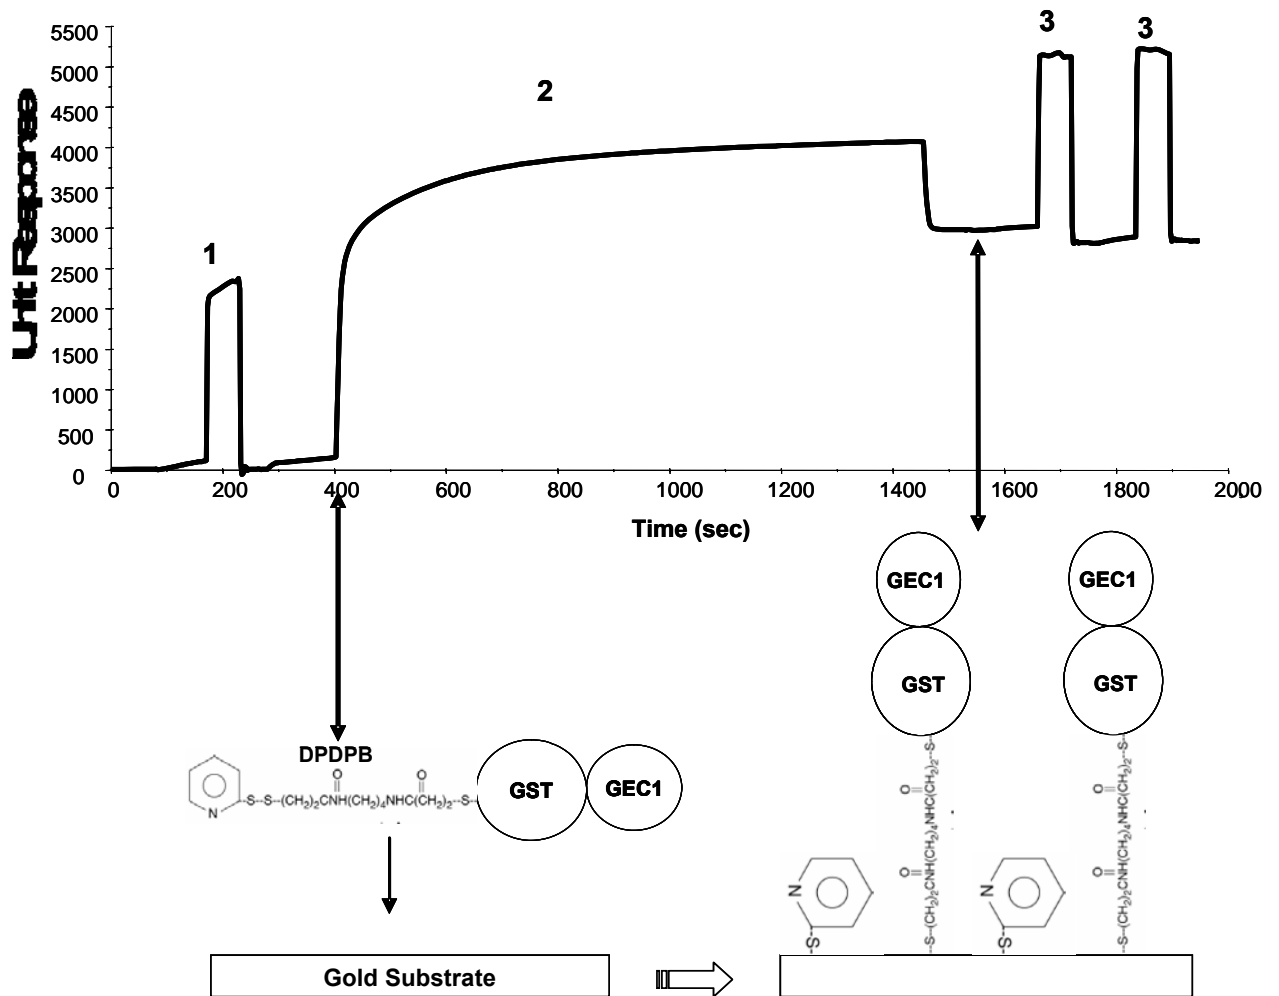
Unit Response

5500
5000
4500
4000
3500
3000
2500
2000
1500
1000
500
0

1
2
3
3

0 200 400 600 800 1000 1200 1400 1600 1800 2000

Time (sec)

GEC1
GST
GEC1
GST

DPDPB
N S–S–$(CH_2)_2$CNH$(CH_2)_4$NHC$(CH_2)_2$–S
GST GEC1

Gold Substrate

N
S
S–$(CH_2)_2$CNH$(CH_2)_4$NHC$(CH_2)_2$–S
N
S
S–$(CH_2)_2$CNH$(CH_2)_4$NHC$(CH_2)_2$–S